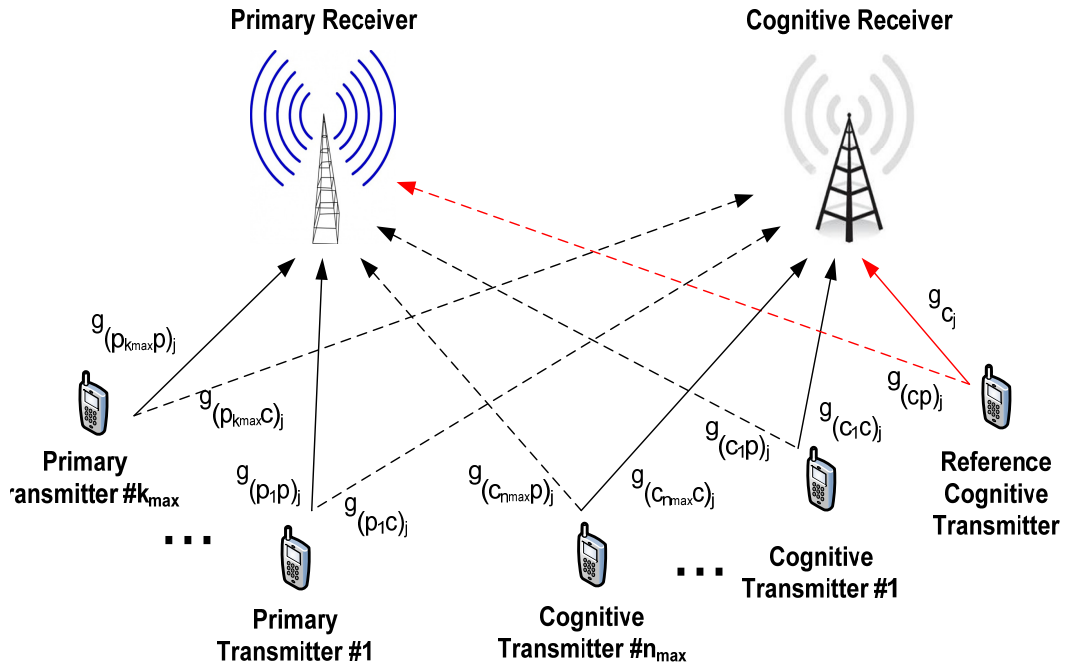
Primary Receiver

Cognitive Receiver

$g_{(p_{k_{max}}p)_j}$

$g_{c_j}$

$g_{(cp)_j}$

$g_{(p_{k_{max}}c)_j}$

$g_{(c_1c)_j}$

$g_{(c_1p)_j}$

Primary Transmitter #$k_{max}$

$g_{(p_1p)_j}$

$g_{(c_{n_{max}}p)_j}$

$g_{(c_{n_{max}}c)_j}$

Reference Cognitive Transmitter

$g_{(p_1c)_j}$

...

Cognitive Transmitter #1

...

Primary Transmitter #1

Cognitive Transmitter #$n_{max}$